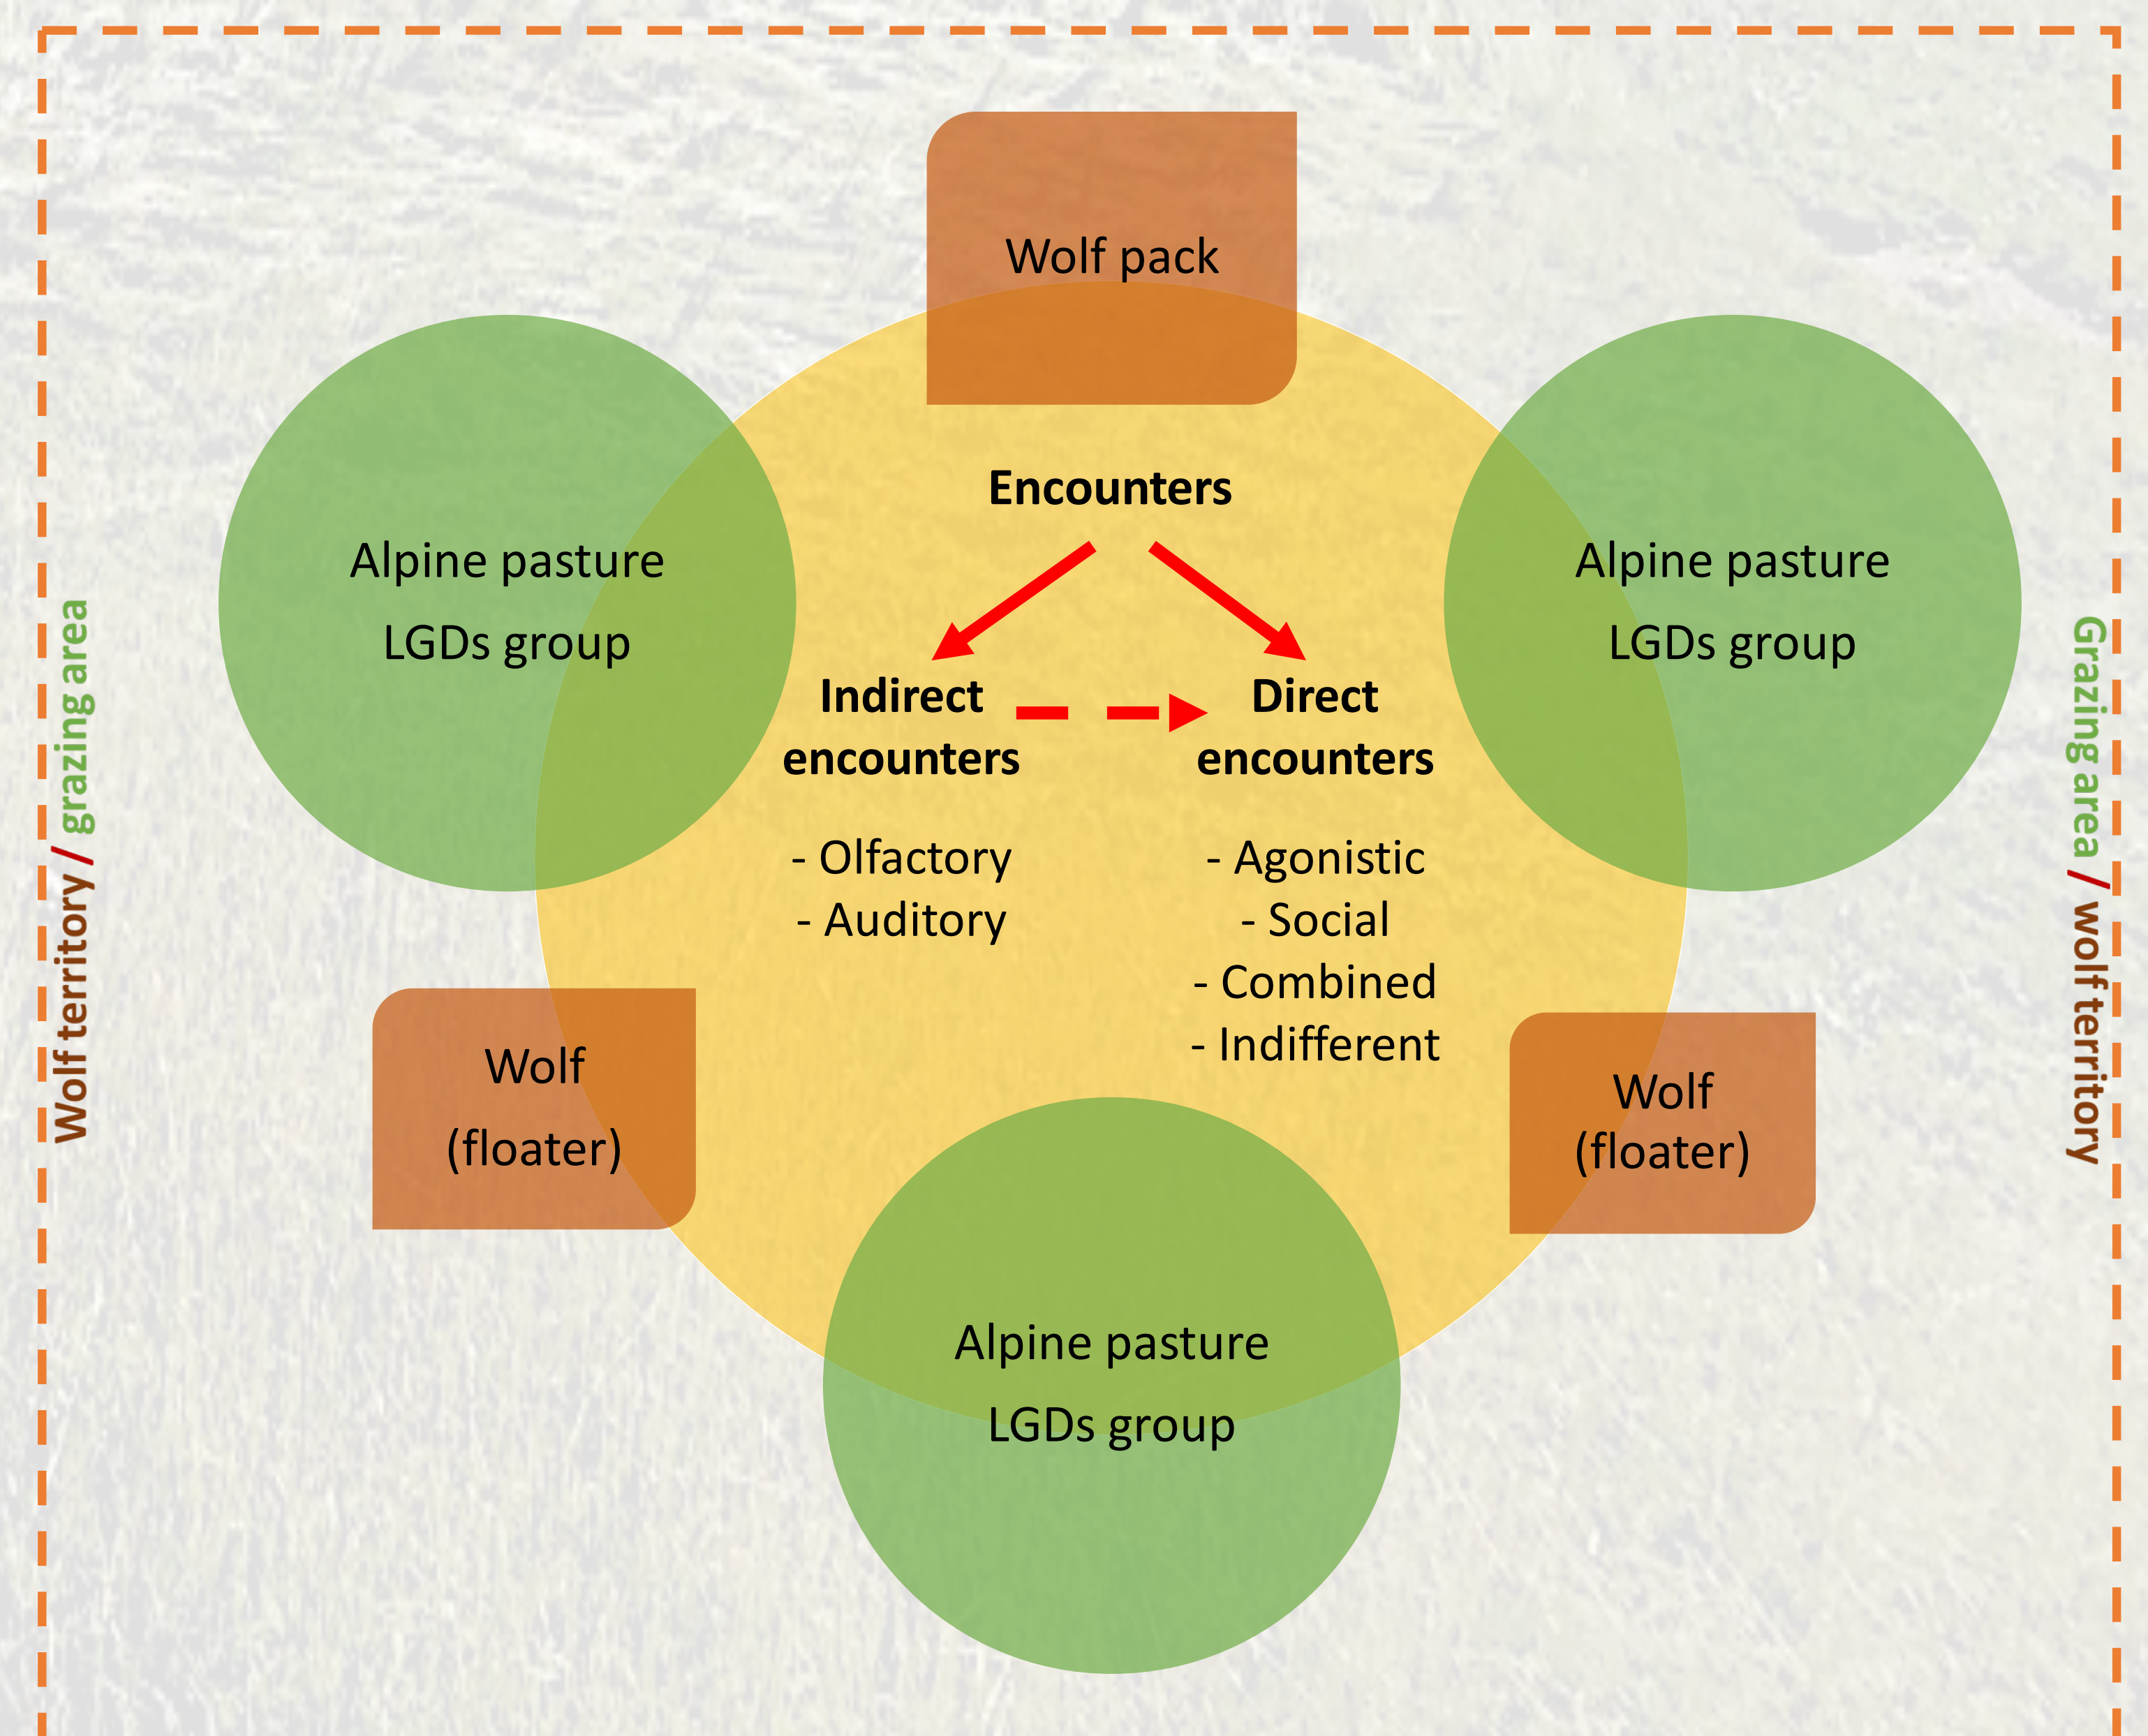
Wolf pack

Alpine pasture
LGDs group

Alpine pasture
LGDs group

Encounters

Indirect encounters

Direct encounters

- Olfactory
- Auditory

- Agonistic
- Social
- Combined
- Indifferent

Wolf (floater)

Wolf (floater)

Alpine pasture
LGDs group

Wolf territory / grazing area

Grazing area / wolf territory